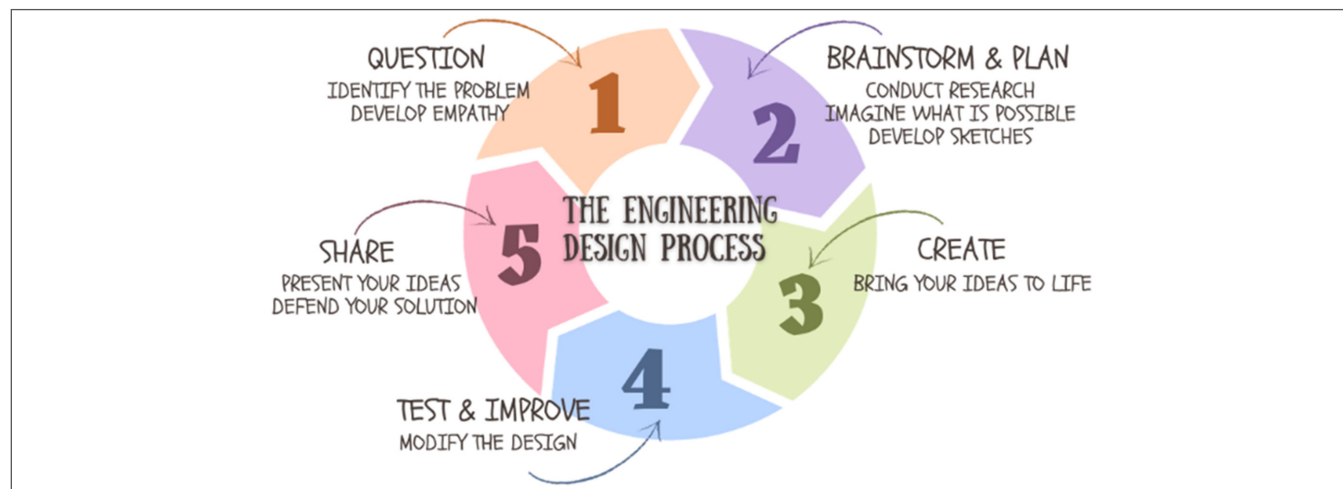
QUESTION
IDENTIFY THE PROBLEM
DEVELOP EMPATHY

1

BRAINSTORM & PLAN
CONDUCT RESEARCH
IMAGINE WHAT IS POSSIBLE
DEVELOP SKETCHES

2

THE ENGINEERING DESIGN PROCESS

CREATE
BRING YOUR IDEAS TO LIFE

3

4

TEST & IMPROVE
MODIFY THE DESIGN

5

SHARE
PRESENT YOUR IDEAS
DEFEND YOUR SOLUTION